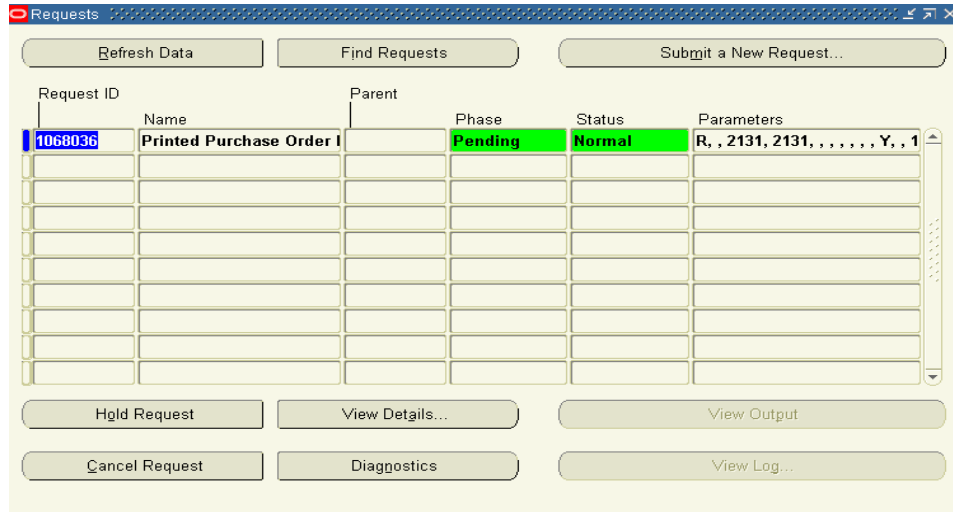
Requests

Refresh Data | Find Requests | Submit a New Request...

| Request ID | Name | Parent | Phase | Status | Parameters |
|---|---|---|---|---|---|
| 1068036 | Printed Purchase Order I | | Pending | Normal | R, , 2131, 2131, , , , , , , Y, , 1 |
| | | | | | |
| | | | | | |
| | | | | | |
| | | | | | |
| | | | | | |
| | | | | | |
| | | | | | |
| | | | | | |
| | | | | | |

Hold Request | View Details... | View Output

Cancel Request | Diagnostics | View Log...